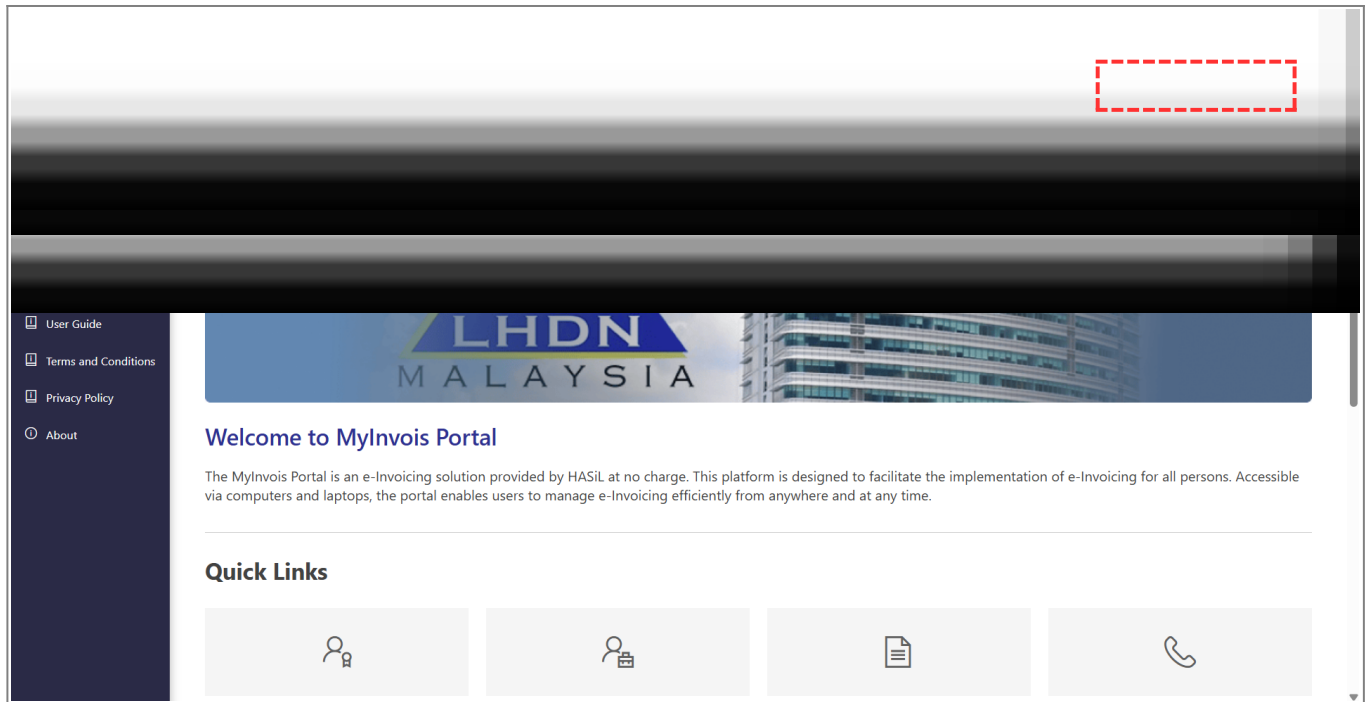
User Guide

Terms and Conditions

Privacy Policy

About

LHDN
MALAYSIA

Welcome to MyInvois Portal

The MyInvois Portal is an e-Invoicing solution provided by HASiL at no charge. This platform is designed to facilitate the implementation of e-Invoicing for all persons. Accessible via computers and laptops, the portal enables users to manage e-Invoicing efficiently from anywhere and at any time.

Quick Links